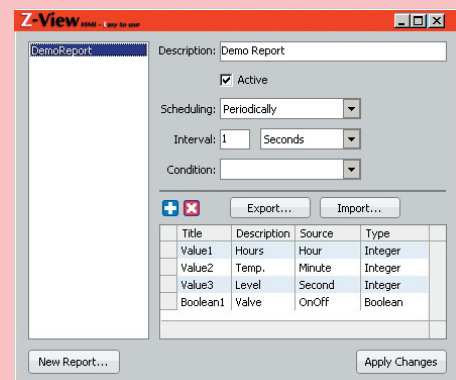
Z-View HMI - Easy to use

DemoReport

Description: Demo Report

Active

Scheduling: Periodically

Interval: 1 Seconds

Condition:

Export... Import...

| Title | Description | Source | Type |
|---|---|---|---|
| Value1 | Hours | Hour | Integer |
| Value2 | Temp. | Minute | Integer |
| Value3 | Level | Second | Integer |
| Boolean1 | Valve | OnOff | Boolean |

New Report... Apply Changes